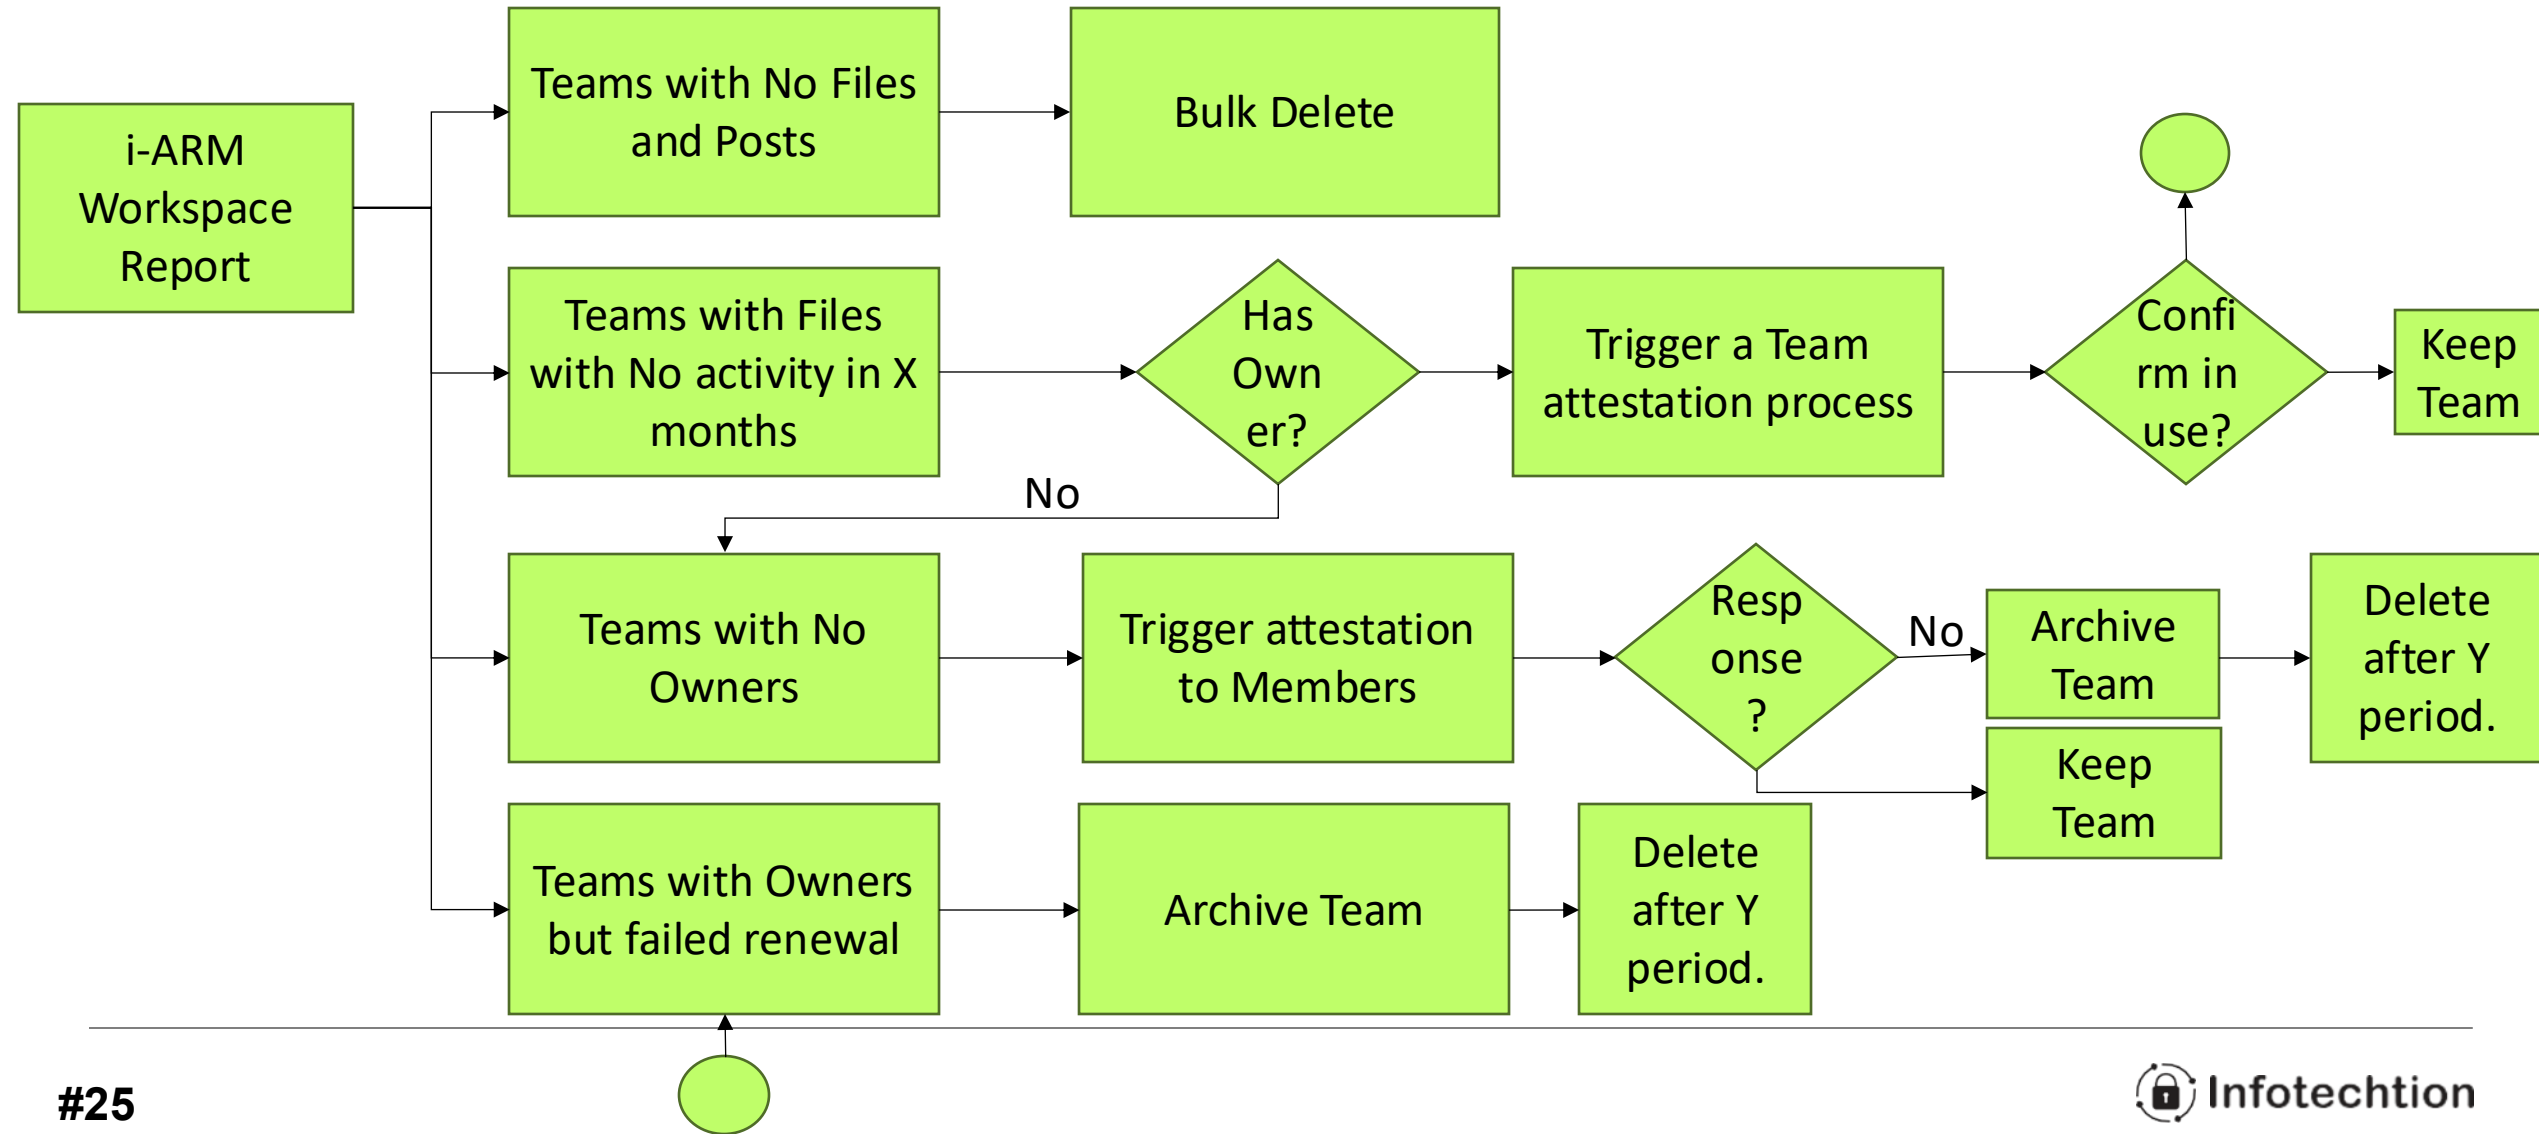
i-ARM Workspace Report

Teams with No Files and Posts

Bulk Delete

Teams with Files with No activity in X months

Has Own er?

Trigger a Team attestation process

Confi rm in use?

Keep Team

No

Teams with No Owners

Trigger attestation to Members

Resp onse ?

No

Archive Team

Delete after Y period.

Keep Team

Teams with Owners but failed renewal

Archive Team

Delete after Y period.

#25

Infotechtion